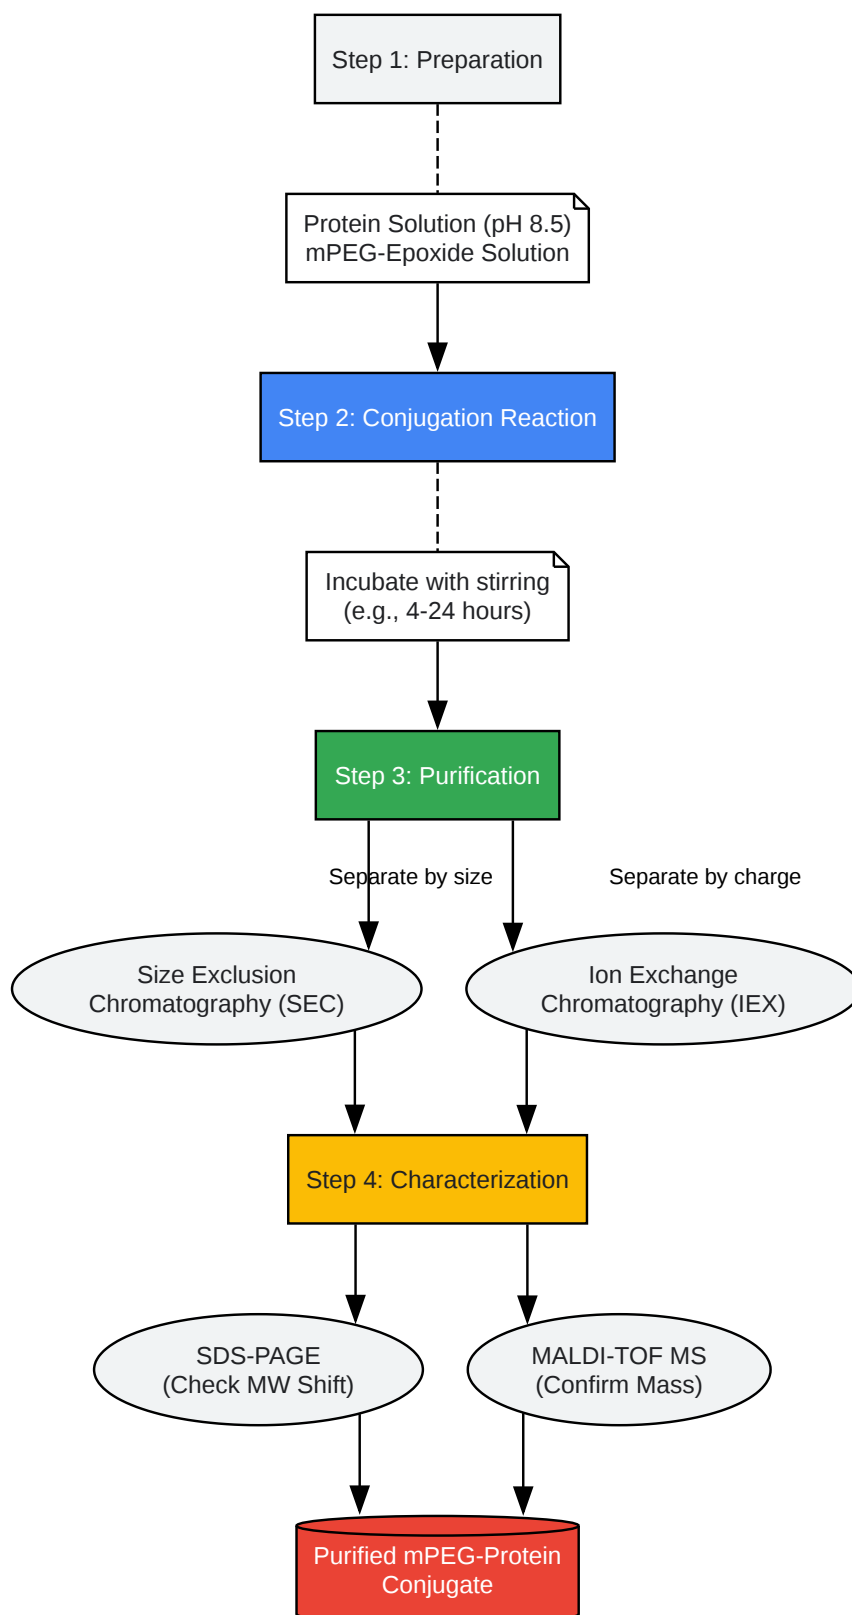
Step 1: Preparation

Protein Solution (pH 8.5)
mPEG-Epoxide Solution

Step 2: Conjugation Reaction

Incubate with stirring
(e.g., 4-24 hours)

Step 3: Purification

Separate by size

Separate by charge

Size Exclusion
Chromatography (SEC)

Ion Exchange
Chromatography (IEX)

Step 4: Characterization

SDS-PAGE
(Check MW Shift)

MALDI-TOF MS
(Confirm Mass)

Purified mPEG-Protein
Conjugate